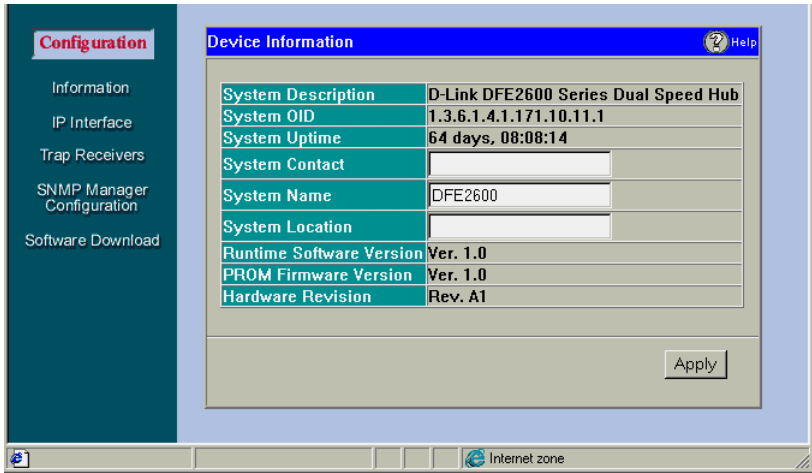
Configuration

Information

IP Interface

Trap Receivers

SNMP Manager Configuration

Software Download

Device Information

Help

| System Description | D-Link DFE2600 Series Dual Speed Hub |
|---|---|
| System OID | 1.3.6.1.4.1.171.10.11.1 |
| System Uptime | 64 days, 08:08:14 |
| System Contact | |
| System Name | DFE2600 |
| System Location | |
| Runtime Software Version | Ver. 1.0 |
| PROM Firmware Version | Ver. 1.0 |
| Hardware Revision | Rev. A1 |

Apply

Internet zone